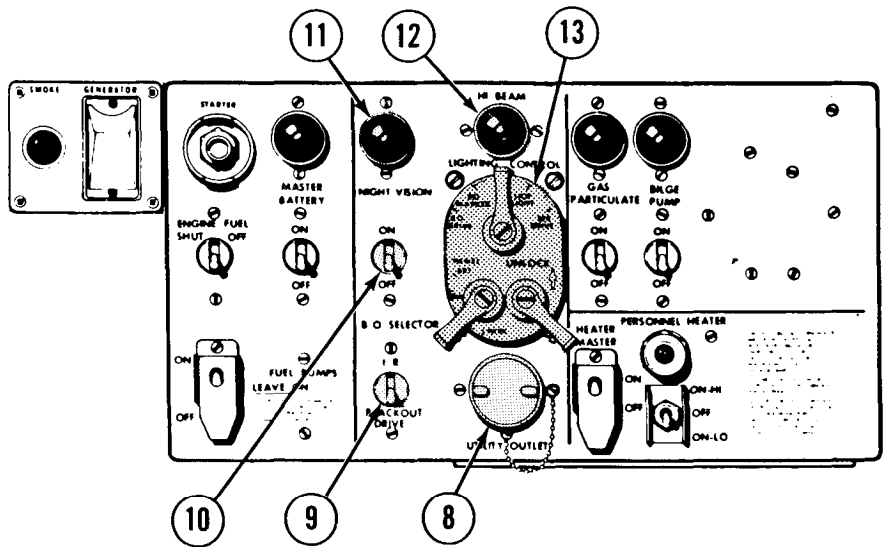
11
12
13
SMOKE
GENERATOR
STARTER
MASTER
BATTERY
NIGHT VISION
HI BEAM
LIGHTING CONTROL
GAS
PARTICULATE
BILGE
PUMP
ENGINE FUEL
SHUT OFF
ON
OFF
ON
OFF
ON
OFF
ON
OFF
UNLOCK
B O SELECTOR
I R
BLACKOUT
DRIVE
ON
OFF
FUEL PUMPS
LEAVE ON
UTILITY OUTLET
PERSONNEL HEATER
HEATER
MASTER
ON
OFF
ON-HI
OFF
ON-LO
10
9
8